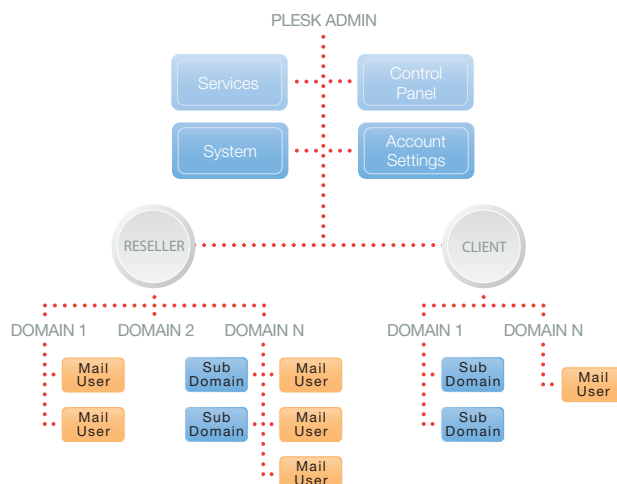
PLESK ADMIN

Services

Control Panel

System

Account Settings

RESELLER

CLIENT

DOMAIN 1 DOMAIN 2 DOMAIN N

Mail User

Mail User

Sub Domain

Sub Domain

Mail User

Mail User

Mail User

DOMAIN 1 DOMAIN N

Sub Domain

Sub Domain

Mail User